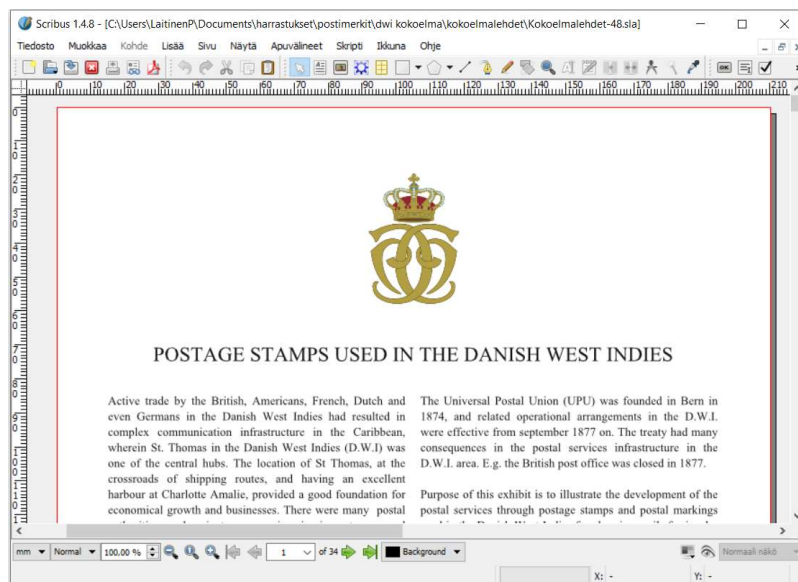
Scribus 1.4.8 - [C:\Users\LaitinenP\Documents\harrastukset\postimerkit\dwi kokoelma\kokoelmalehdet\Kokoelmalehdet-48.sla]

Tiedosto Muokkaa Kohde Lisää Sivu Näytä Apuvälineet Skripti Ikkuna Ohje

POSTAGE STAMPS USED IN THE DANISH WEST INDIES

Active trade by the British, Americans, French, Dutch and even Germans in the Danish West Indies had resulted in complex communication infrastructure in the Caribbean, wherein St. Thomas in the Danish West Indies (D.W.I) was one of the central hubs. The location of St Thomas, at the crossroads of shipping routes, and having an excellent harbour at Charlotte Amalie, provided a good foundation for economical growth and businesses. There were many postal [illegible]

The Universal Postal Union (UPU) was founded in Bern in 1874, and related operational arrangements in the D.W.I. were effective from september 1877 on. The treaty had many consequences in the postal services infrastructure in the D.W.I. area. E.g. the British post office was closed in 1877.

Purpose of this exhibit is to illustrate the development of the postal services through postage stamps and postal markings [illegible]

mm Normal 100.00 % 1 of 34 Background Normaali näkö

X: - Y: -